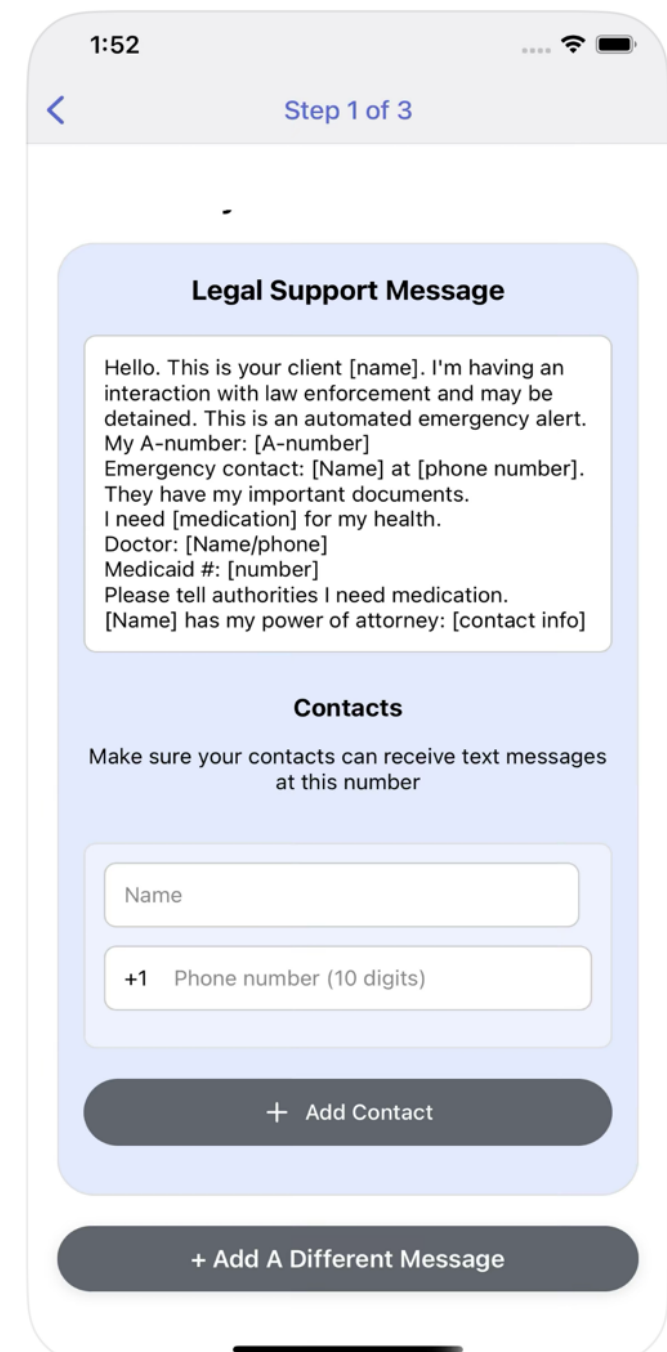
1:52

Step 1 of 3

Legal Support Message

Hello. This is your client [name]. I'm having an interaction with law enforcement and may be detained. This is an automated emergency alert.
My A-number: [A-number]
Emergency contact: [Name] at [phone number]. They have my important documents.
I need [medication] for my health.
Doctor: [Name/phone]
Medicaid #: [number]
Please tell authorities I need medication.
[Name] has my power of attorney: [contact info]

Contacts

Make sure your contacts can receive text messages at this number

Name

+1 Phone number (10 digits)

+ Add Contact

+ Add A Different Message